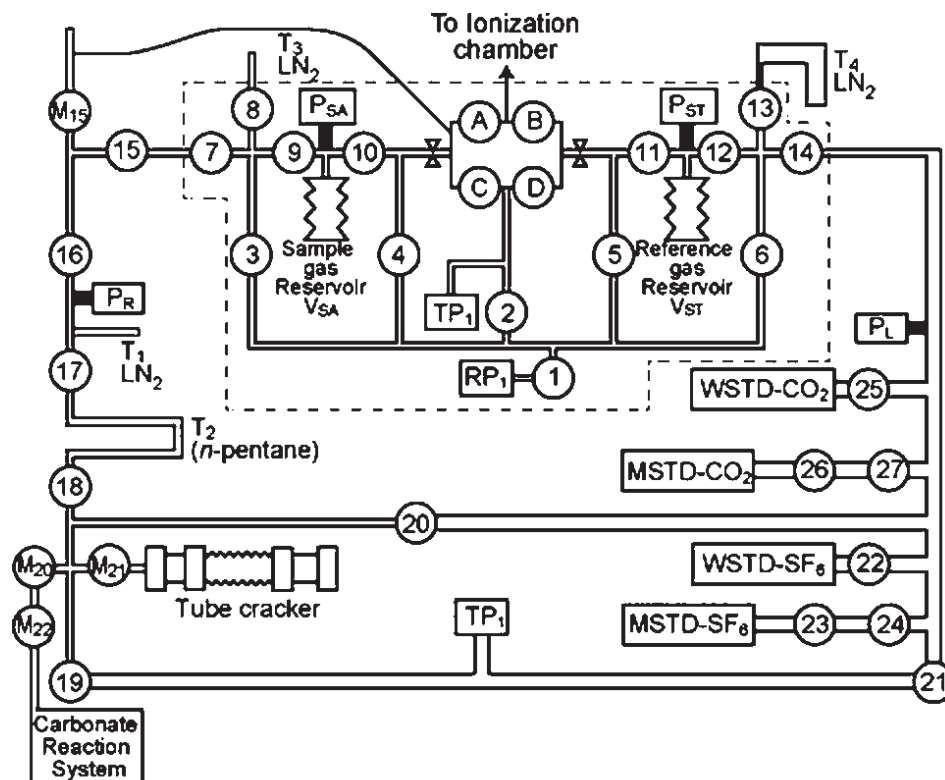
To Ionization chamber

$T_3$ $LN_2$

$T_4$ $LN_2$

$M_{15}$

8

$P_{SA}$

A

B

$P_{ST}$

13

15

7

9

10

C

D

11

12

14

3

Sample gas Reservoir $V_{SA}$

4

5

Reference gas Reservoir $V_{ST}$

6

16

$P_R$

$TP_1$

2

$P_L$

$T_1$ $LN_2$

17

$RP_1$

1

WSTD-$CO_2$

25

$T_2$ (n-pentane)

18

MSTD-$CO_2$

26

27

20

$M_{20}$

$M_{21}$

WSTD-$SF_6$

22

Tube cracker

$M_{22}$

$TP_1$

MSTD-$SF_6$

23

24

19

21

Carbonate Reaction System